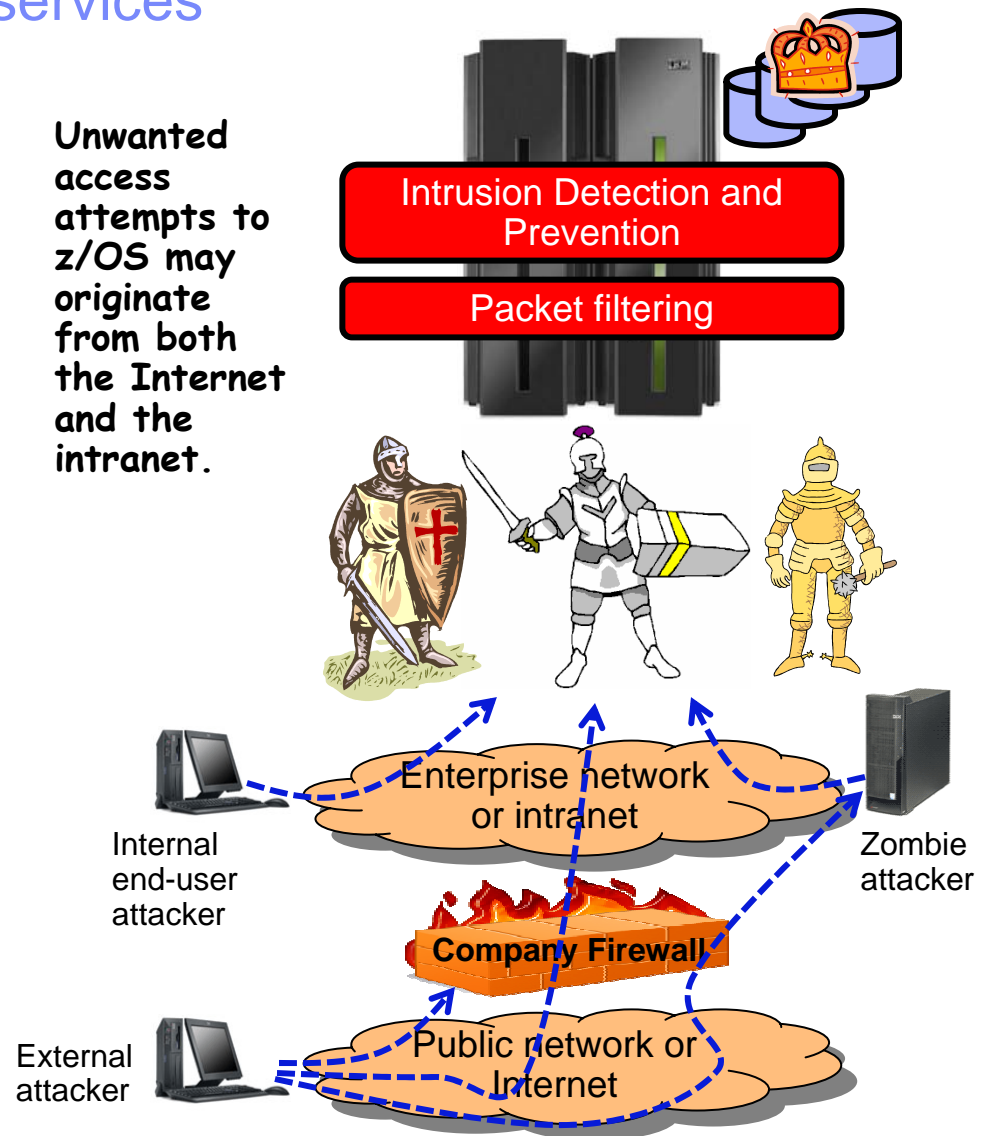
services

Unwanted access attempts to z/OS may originate from both the Internet and the intranet.

Intrusion Detection and Prevention

Packet filtering

Enterprise network or intranet

Internal end-user attacker

Zombie attacker

Company Firewall

External attacker

Public network or Internet